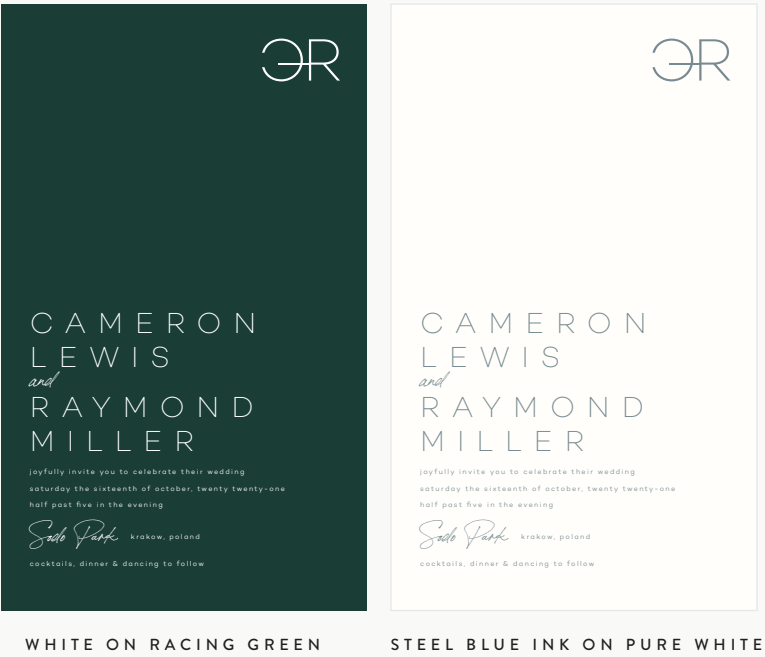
ƎR

CAMERON LEWIS
and
RAYMOND MILLER

joyfully invite you to celebrate their wedding
saturday the sixteenth of october, twenty twenty-one
half past five in the evening

Sodo Park krakow, poland

cocktails, dinner & dancing to follow

WHITE ON RACING GREEN

ƎR

CAMERON LEWIS
and
RAYMOND MILLER

joyfully invite you to celebrate their wedding
saturday the sixteenth of october, twenty twenty-one
half past five in the evening

Sodo Park krakow, poland

cocktails, dinner & dancing to follow

STEEL BLUE INK ON PURE WHITE